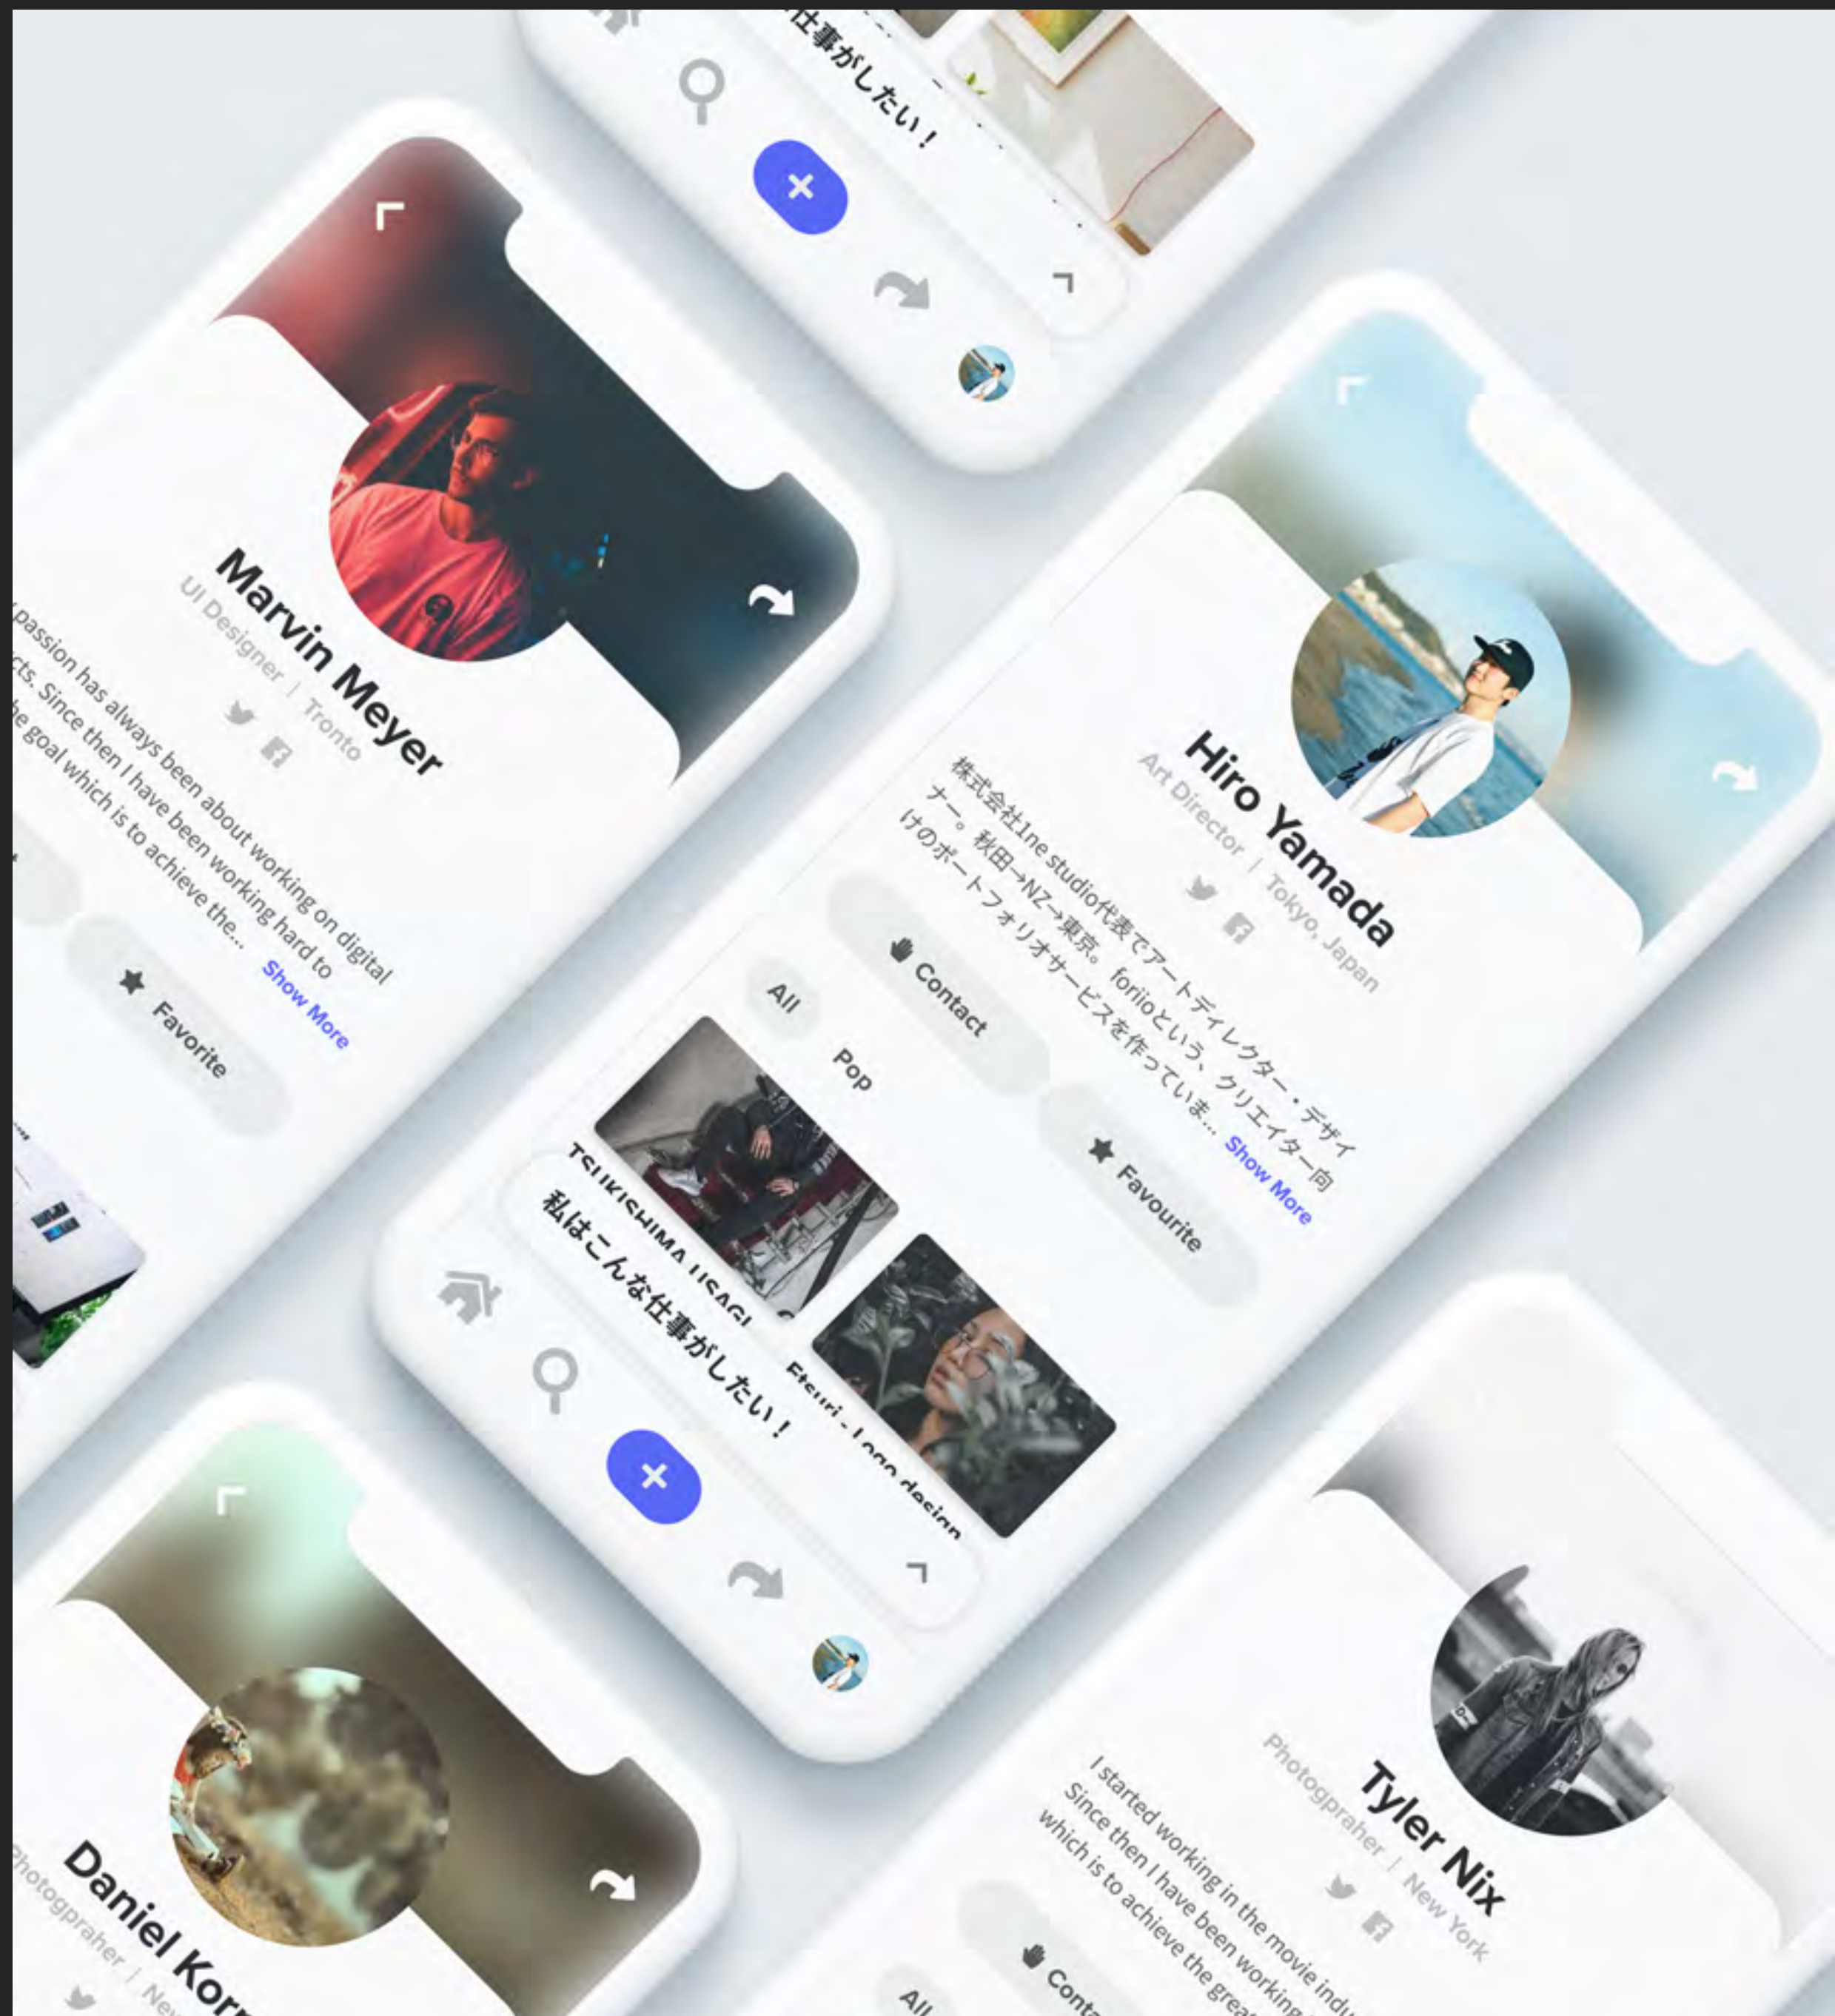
仕事がしたい！

Marvin Meyer
UI Designer / Tronto
passion has always been about working on digital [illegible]cts. Since then I have been working hard to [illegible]he goal which is to achieve the... Show More

Favorite

Hiro Yamada
Art Director / Tokyo, Japan
株式会社1ne studio代表でアートディレクター・デザイナー。秋田→NZ→東京。forioという、クリエイター向けのポートフォリオサービスを作っていま... Show More

Contact
Favourite

All
Pop

TSUKISHIMA USAGI
Etsuri - Logo design
私はこんな仕事がしたい！

Daniel Korn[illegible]
Photograher / Ne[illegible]

Tyler Nix
Photograher / New York
I started working in the movie indu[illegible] Since then I have been working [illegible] which is to achieve the grea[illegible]

Conta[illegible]
All